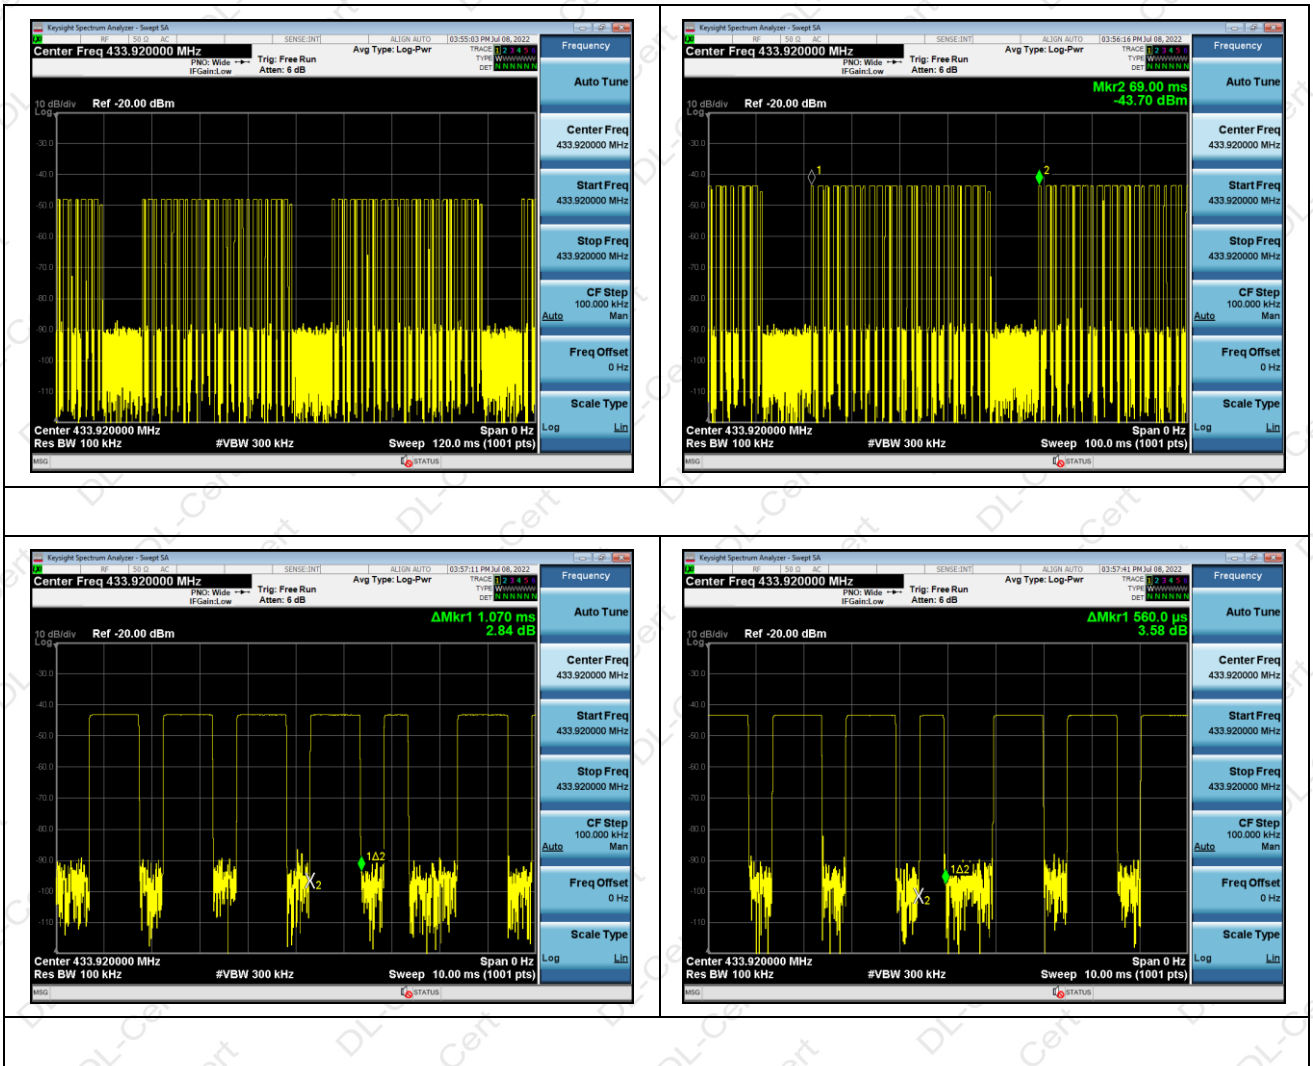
Keysight Spectrum Analyzer - Swept SA
RF | 50 Ω | AC | SENSE:INT | ALIGN AUTO | 03:55:03 PM Jul 08, 2022
Center Freq 433.920000 MHz
PNO: Wide | Trig: Free Run | Avg Type: Log-Pwr
IFGain:Low | Atten: 6 dB
TRACE 1 2 3 4 5 6
TYPE WWWWWW
DET NNNNNN
10 dB/div Ref -20.00 dBm
Log
-30.0
-40.0
-50.0
-60.0
-70.0
-80.0
-90.0
-100
-110
Center 433.920000 MHz
Res BW 100 kHz | #VBW 300 kHz | Span 0 Hz | Sweep 120.0 ms (1001 pts)
MSG | STATUS
Frequency
Auto Tune
Center Freq 433.920000 MHz
Start Freq 433.920000 MHz
Stop Freq 433.920000 MHz
CF Step 100.000 kHz Auto Man
Freq Offset 0 Hz
Scale Type Log Lin

Keysight Spectrum Analyzer - Swept SA
RF | 50 Ω | AC | SENSE:INT | ALIGN AUTO | 03:56:16 PM Jul 08, 2022
Center Freq 433.920000 MHz
PNO: Wide | Trig: Free Run | Avg Type: Log-Pwr
IFGain:Low | Atten: 6 dB
TRACE 1 2 3 4 5 6
TYPE WWWWWW
DET NNNNNN
Mkr2 69.00 ms
-43.70 dBm
10 dB/div Ref -20.00 dBm
Log
-30.0
-40.0
-50.0
-60.0
-70.0
-80.0
-90.0
-100
-110
1
2
Center 433.920000 MHz
Res BW 100 kHz | #VBW 300 kHz | Span 0 Hz | Sweep 100.0 ms (1001 pts)
MSG | STATUS
Frequency
Auto Tune
Center Freq 433.920000 MHz
Start Freq 433.920000 MHz
Stop Freq 433.920000 MHz
CF Step 100.000 kHz Auto Man
Freq Offset 0 Hz
Scale Type Log Lin

Keysight Spectrum Analyzer - Swept SA
RF | 50 Ω | AC | SENSE:INT | ALIGN AUTO | 03:57:11 PM Jul 08, 2022
Center Freq 433.920000 MHz
PNO: Wide | Trig: Free Run | Avg Type: Log-Pwr
IFGain:Low | Atten: 6 dB
TRACE 1 2 3 4 5 6
TYPE WWWWWW
DET NNNNNN
ΔMkr1 1.070 ms
2.84 dB
10 dB/div Ref -20.00 dBm
Log
-30.0
-40.0
-50.0
-60.0
-70.0
-80.0
-90.0
-100
-110
X2
1Δ2
Center 433.920000 MHz
Res BW 100 kHz | #VBW 300 kHz | Span 0 Hz | Sweep 10.00 ms (1001 pts)
MSG | STATUS
Frequency
Auto Tune
Center Freq 433.920000 MHz
Start Freq 433.920000 MHz
Stop Freq 433.920000 MHz
CF Step 100.000 kHz Auto Man
Freq Offset 0 Hz
Scale Type Log Lin

Keysight Spectrum Analyzer - Swept SA
RF | 50 Ω | AC | SENSE:INT | ALIGN AUTO | 03:57:41 PM Jul 08, 2022
Center Freq 433.920000 MHz
PNO: Wide | Trig: Free Run | Avg Type: Log-Pwr
IFGain:Low | Atten: 6 dB
TRACE 1 2 3 4 5 6
TYPE WWWWWW
DET NNNNNN
ΔMkr1 560.0 µs
3.58 dB
10 dB/div Ref -20.00 dBm
Log
-30.0
-40.0
-50.0
-60.0
-70.0
-80.0
-90.0
-100
-110
X2
1Δ2
Center 433.920000 MHz
Res BW 100 kHz | #VBW 300 kHz | Span 0 Hz | Sweep 10.00 ms (1001 pts)
MSG | STATUS
Frequency
Auto Tune
Center Freq 433.920000 MHz
Start Freq 433.920000 MHz
Stop Freq 433.920000 MHz
CF Step 100.000 kHz Auto Man
Freq Offset 0 Hz
Scale Type Log Lin